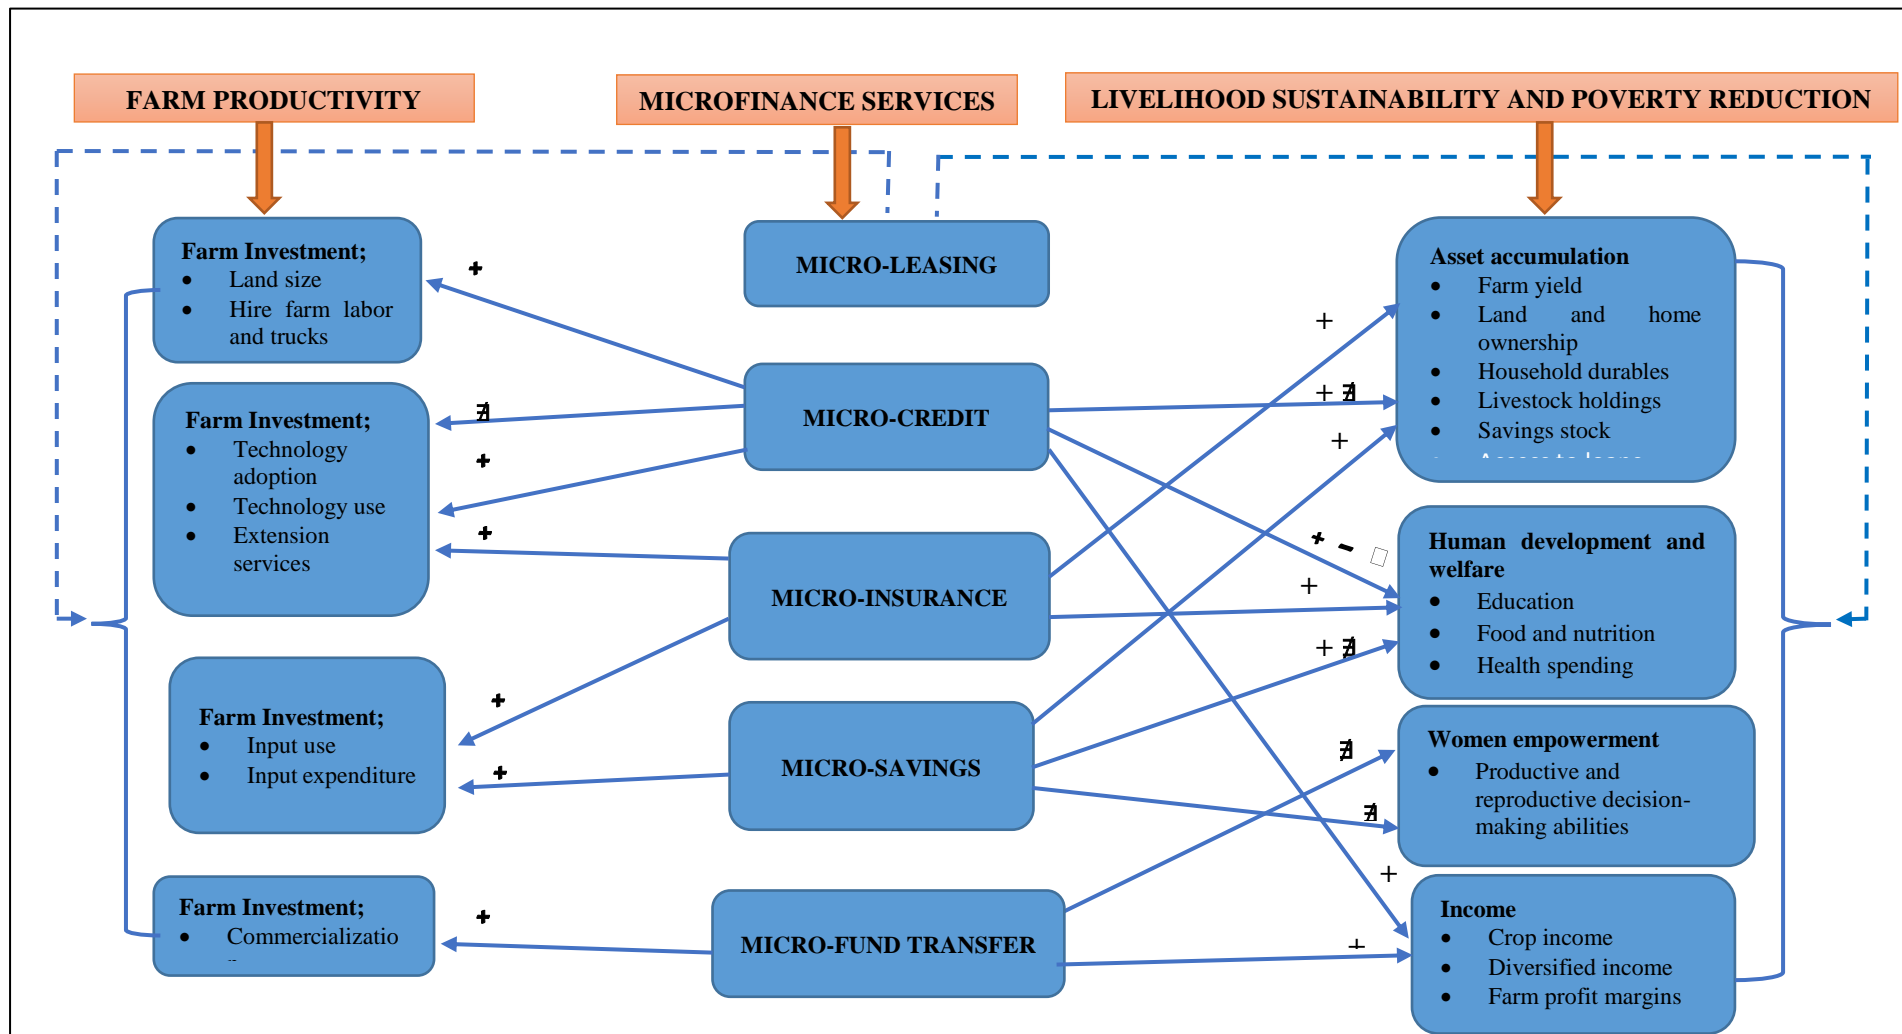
FARM PRODUCTIVITY

MICROFINANCE SERVICES

LIVELIHOOD SUSTAINABILITY AND POVERTY REDUCTION

Farm Investment;
- Land size
- Hire farm labor and trucks

MICRO-LEASING

Asset accumulation
- Farm yield
- Land and home ownership
- Household durables
- Livestock holdings
- Savings stock
- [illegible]

+

Farm Investment;
- Technology adoption
- Technology use
- Extension services

MICRO-CREDIT

+

+ ∄

+

∄

+

+

+ –

Human development and welfare
- Education
- Food and nutrition
- Health spending

+

MICRO-INSURANCE

+ ∄

Farm Investment;
- Input use
- Input expenditure

+

+

MICRO-SAVINGS

Women empowerment
- Productive and reproductive decision-making abilities

∄

∄

+

Farm Investment;
- Commercializatio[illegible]

+

MICRO-FUND TRANSFER

+

Income
- Crop income
- Diversified income
- Farm profit margins